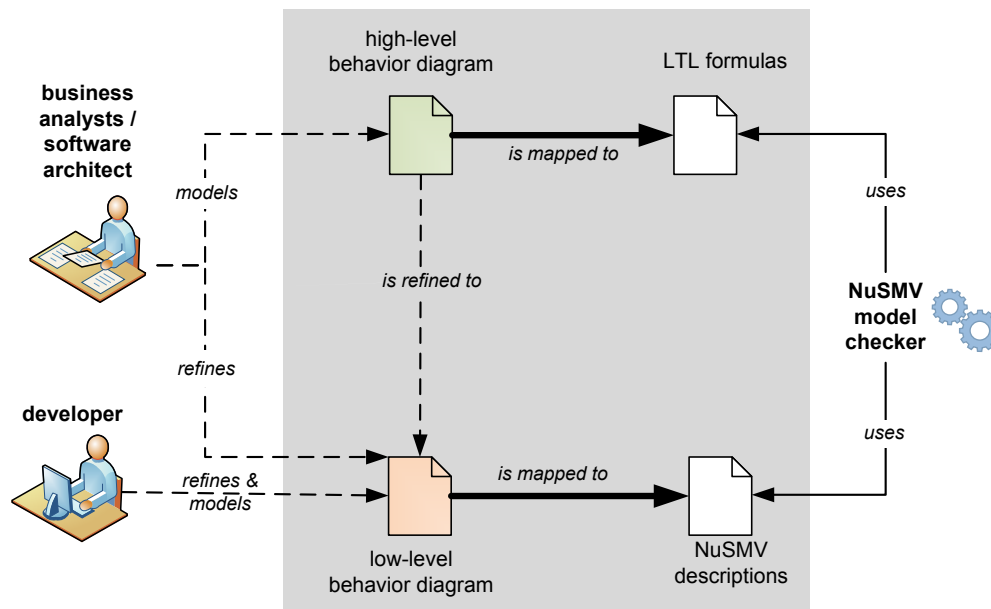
business analysts / software architect

models

refines

developer

refines & models

high-level behavior diagram

is mapped to

LTL formulas

is refined to

low-level behavior diagram

is mapped to

NuSMV descriptions

uses

NuSMV model checker

uses